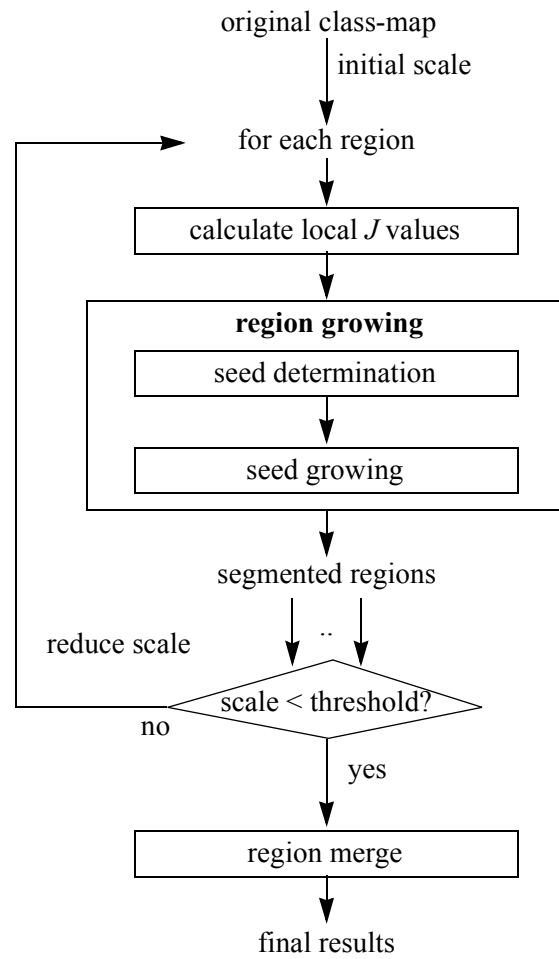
original class-map

initial scale

for each region

calculate local $J$ values

**region growing**

seed determination

seed growing

segmented regions

..

reduce scale

scale < threshold?

no

yes

region merge

final results